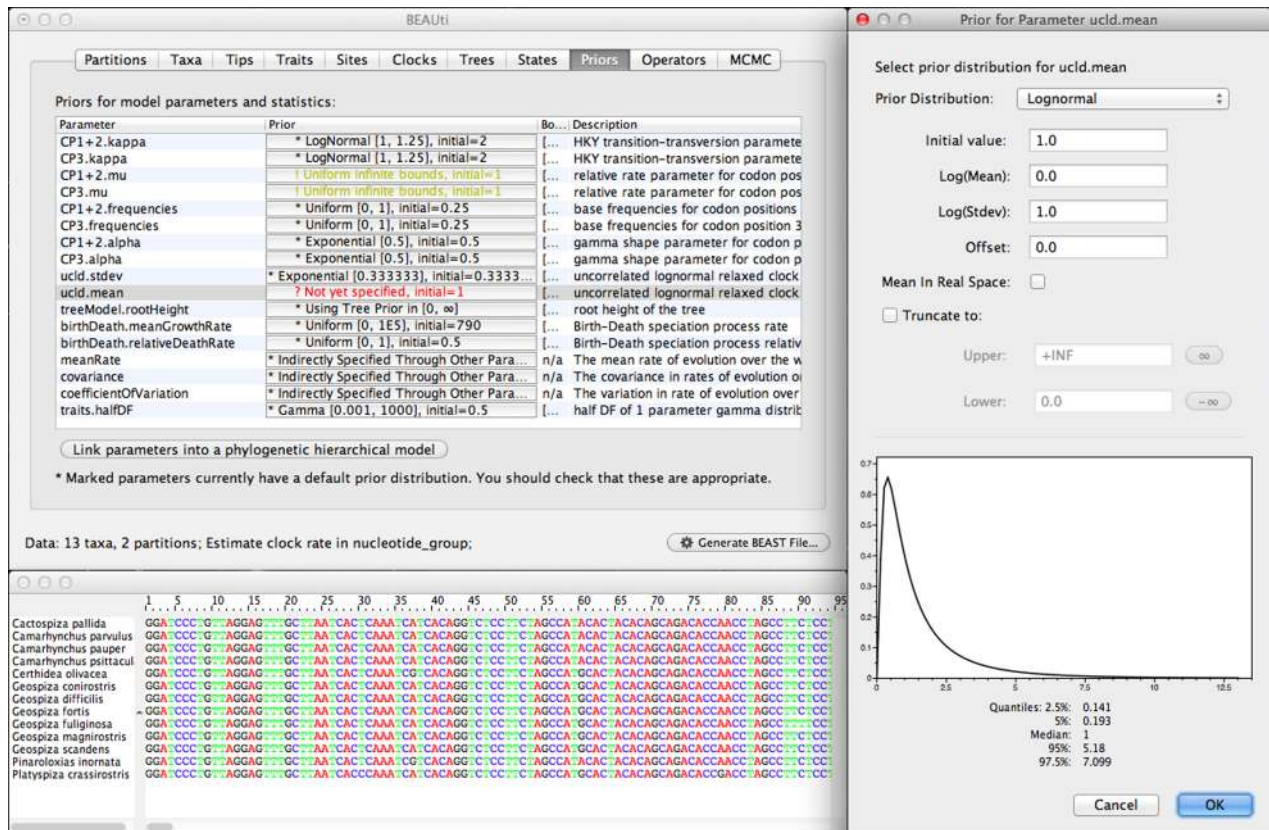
BEAUti

Partitions | Taxa | Tips | Traits | Sites | Clocks | Trees | States | Priors | Operators | MCMC

Priors for model parameters and statistics:

| Parameter | Prior | Bo... | Description |
|---|---|---|---|
| CP1+2.kappa | * LogNormal [1, 1.25], initial=2 | [... | HKY transition-transversion paramete |
| CP3.kappa | * LogNormal [1, 1.25], initial=2 | [... | HKY transition-transversion paramete |
| CP1+2.mu | ! Uniform infinite bounds, initial=1 | [... | relative rate parameter for codon pos |
| CP3.mu | ! Uniform infinite bounds, initial=1 | [... | relative rate parameter for codon pos |
| CP1+2.frequencies | * Uniform [0, 1], initial=0.25 | [... | base frequencies for codon positions |
| CP3.frequencies | * Uniform [0, 1], initial=0.25 | [... | base frequencies for codon position 3 |
| CP1+2.alpha | * Exponential [0.5], initial=0.5 | [... | gamma shape parameter for codon p |
| CP3.alpha | * Exponential [0.5], initial=0.5 | [... | gamma shape parameter for codon p |
| ucld.stdev | * Exponential [0.333333], initial=0.3333... | [... | uncorrelated lognormal relaxed clock |
| ucld.mean | ? Not yet specified, initial=1 | [... | uncorrelated lognormal relaxed clock |
| treeModel.rootHeight | * Using Tree Prior in [0, ∞] | [... | root height of the tree |
| birthDeath.meanGrowthRate | * Uniform [0, 1E5], initial=790 | [... | Birth-Death speciation process rate |
| birthDeath.relativeDeathRate | * Uniform [0, 1], initial=0.5 | [... | Birth-Death speciation process relativ |
| meanRate | * Indirectly Specified Through Other Para... | n/a | The mean rate of evolution over the w |
| covariance | * Indirectly Specified Through Other Para... | n/a | The covariance in rates of evolution o |
| coefficientOfVariation | * Indirectly Specified Through Other Para... | n/a | The variation in rate of evolution over |
| traits.halfDF | * Gamma [0.001, 1000], initial=0.5 | [... | half DF of 1 parameter gamma distrib |

Link parameters into a phylogenetic hierarchical model

* Marked parameters currently have a default prior distribution. You should check that these are appropriate.

Data: 13 taxa, 2 partitions; Estimate clock rate in nucleotide_group;

Generate BEAST File...

1 5 10 15 20 25 30 35 40 45 50 55 60 65 70 75 80 85 90 95

Cactospiza pallida
Camarhynchus parvulus
Camarhynchus pauper
Camarhynchus psittacul
Certhidea olivacea
Geospiza conirostris
Geospiza difficilis
Geospiza fortis
Geospiza fuliginosa
Geospiza magnirostris
Geospiza scandens
Pinaroloxias inornata
Platyspiza crassirostris

GGATCCCTGTTAGGAGTTTGCTTAATCACTCAAATCATCACAGGTCTCCTTCTAGCCATACACTACACAGCAGACACCAACCTAGCCTTCTCCT
GGATCCCTGTTAGGAGTTTGCTTAATCACTCAAATCATCACAGGTCTCCTTCTAGCCATACACTACACAGCAGACACCAACCTAGCCTTCTCCT
GGATCCCTGTTAGGAGTTTGCTTAATCACTCAAATCATCACAGGTCTCCTTCTAGCCATACACTACACAGCAGACACCAACCTAGCCTTCTCCT
GGATCCCTGTTAGGAGTTTGCTTAATCACTCAAATCATCACAGGTCTCCTTCTAGCCATACACTACACAGCAGACACCAACCTAGCCTTCTCCT
GGATCCCTGTTAGGAGTTTGCTTAATCACTCAAATCGTCACAGGTCTCCTTCTAGCCATGCACTACACAGCAGACACCAACCTAGCCTTCTCCT
GGATCCCTGTTAGGAGTTTGCTTAATCACTCAAATCATCACAGGTCTCCTTCTAGCCATGCACTACACAGCAGACACCAACCTAGCCTTCTCCT
GGATCCCTGTTAGGAGTTTGCTTAATCACTCAAATCATCACAGGTCTCCTTCTAGCCATGCACTACACAGCAGACACCAACCTAGCCTTCTCCT
GGATCCCTGTTAGGAGTTTGCTTAATCACTCAAATCATCACAGGTCTCCTTCTAGCCATGCACTACACAGCAGACACCAACCTAGCCTTCTCCT
GGATCCCTGTTAGGAGTTTGCTTAATCACTCAAATCATCACAGGTCTCCTTCTAGCCATGCACTACACAGCAGACACCAACCTAGCCTTCTCCT
GGATCCCTGTTAGGAGTTTGCTTAATCACTCAAATCATCACAGGTCTCCTTCTAGCCATGCACTACACAGCAGACACCAACCTAGCCTTCTCCT
GGATCCCTGTTAGGAGTTTGCTTAATCACTCAAATCATCACAGGTCTCCTTCTAGCCATGCACTACACAGCAGACACCAACCTAGCCTTCTCCT
GGATCCCTGTTAGGAGTTTGCTTAATCACTCAAATCGTCACAGGTCTCCTTCTAGCCATGCACTACACAGCAGACACCAACCTAGCCTTCTCCT
GGATCCCTGTTAGGAGTTTGCTTAATCACCCAAATCATCACAGGTCTCCTTCTAGCCATGCACTACACAGCAGACACCGACCTAGCCTTCTCCT

Prior for Parameter ucld.mean

Select prior distribution for ucld.mean

Prior Distribution: Lognormal

Initial value: 1.0
Log(Mean): 0.0
Log(Stdev): 1.0
Offset: 0.0
Mean In Real Space:
Truncate to:
Upper: +INF ∞
Lower: 0.0 −∞

0.7
0.6
0.5
0.4
0.3
0.2
0.1
0
2.5
5
7.5
10
12.5

Quantiles: 2.5%: 0.141
5%: 0.193
Median: 1
95%: 5.18
97.5%: 7.099

Cancel
OK